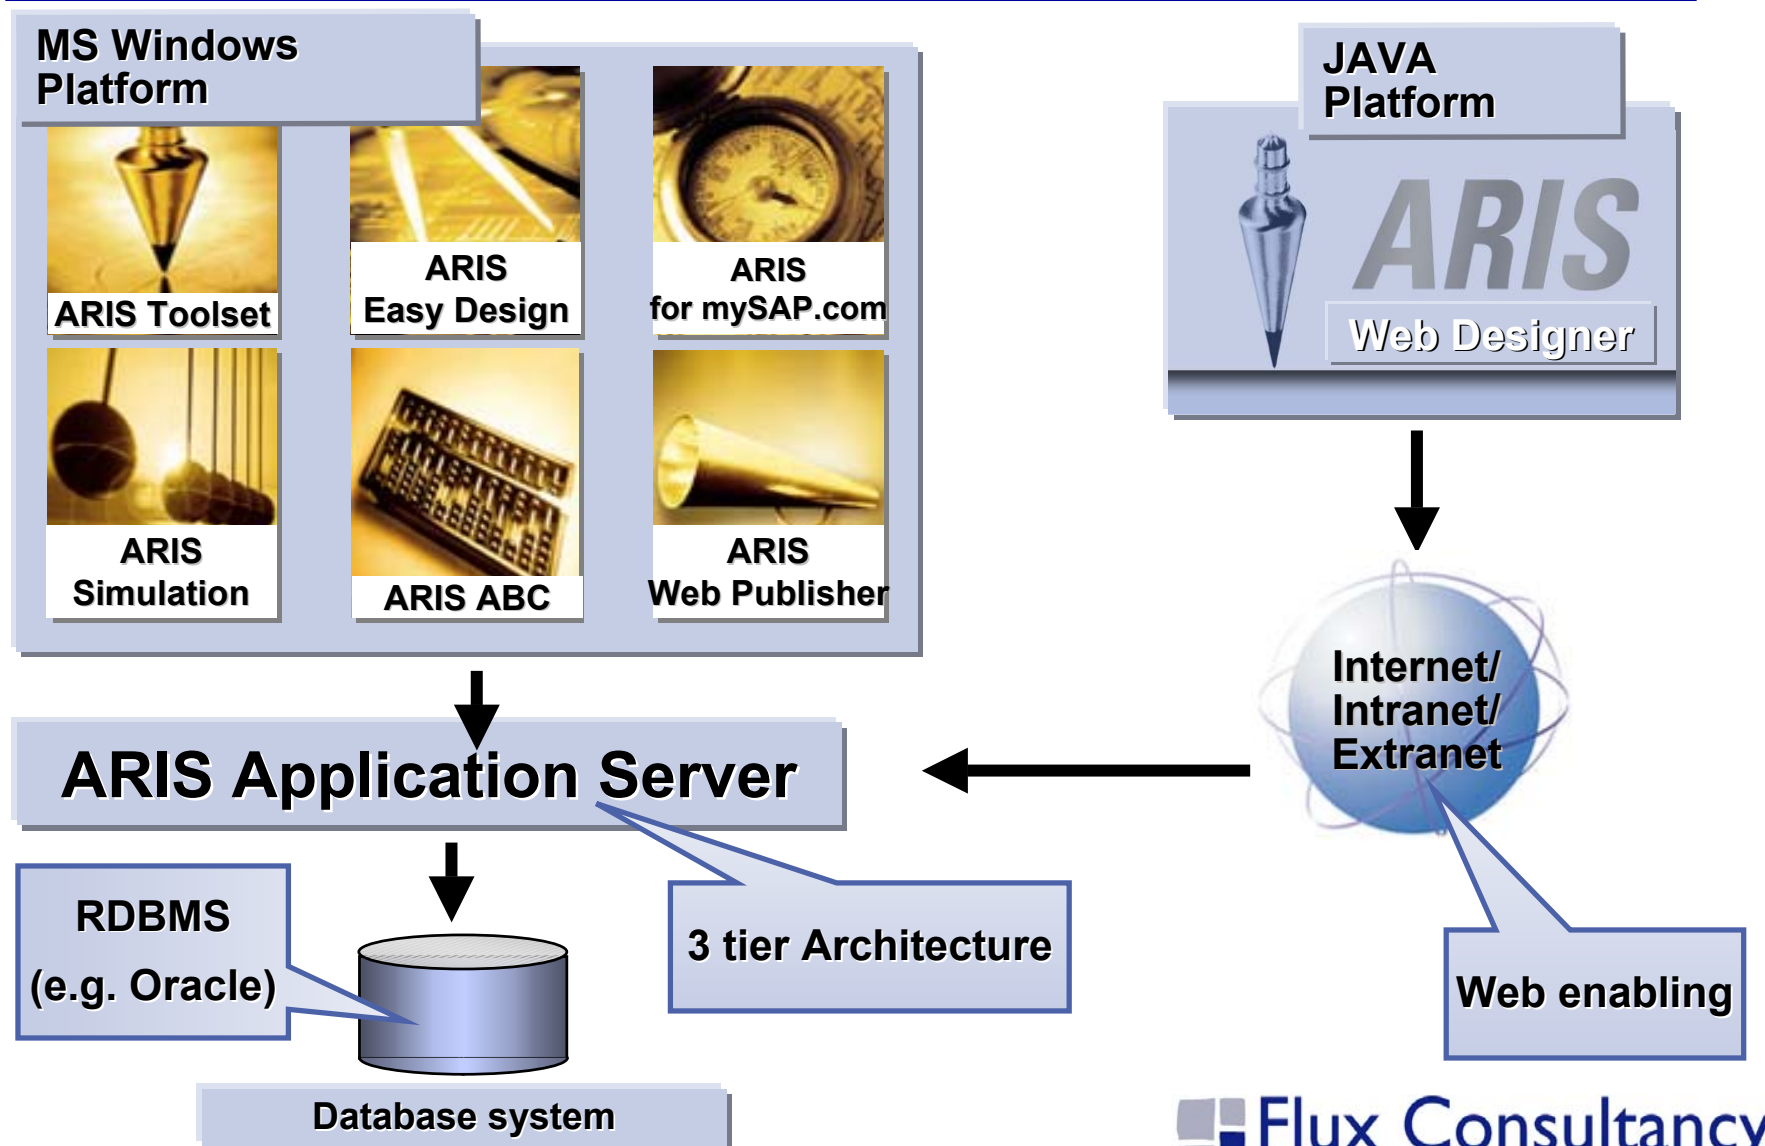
MS Windows Platform

ARIS Toolset

ARIS Easy Design

ARIS for mySAP.com

ARIS Simulation

ARIS ABC

ARIS Web Publisher

JAVA Platform

ARIS

Web Designer

Internet/ Intranet/ Extranet

ARIS Application Server

RDBMS (e.g. Oracle)

3 tier Architecture

Web enabling

Database system

Flux Consultancy